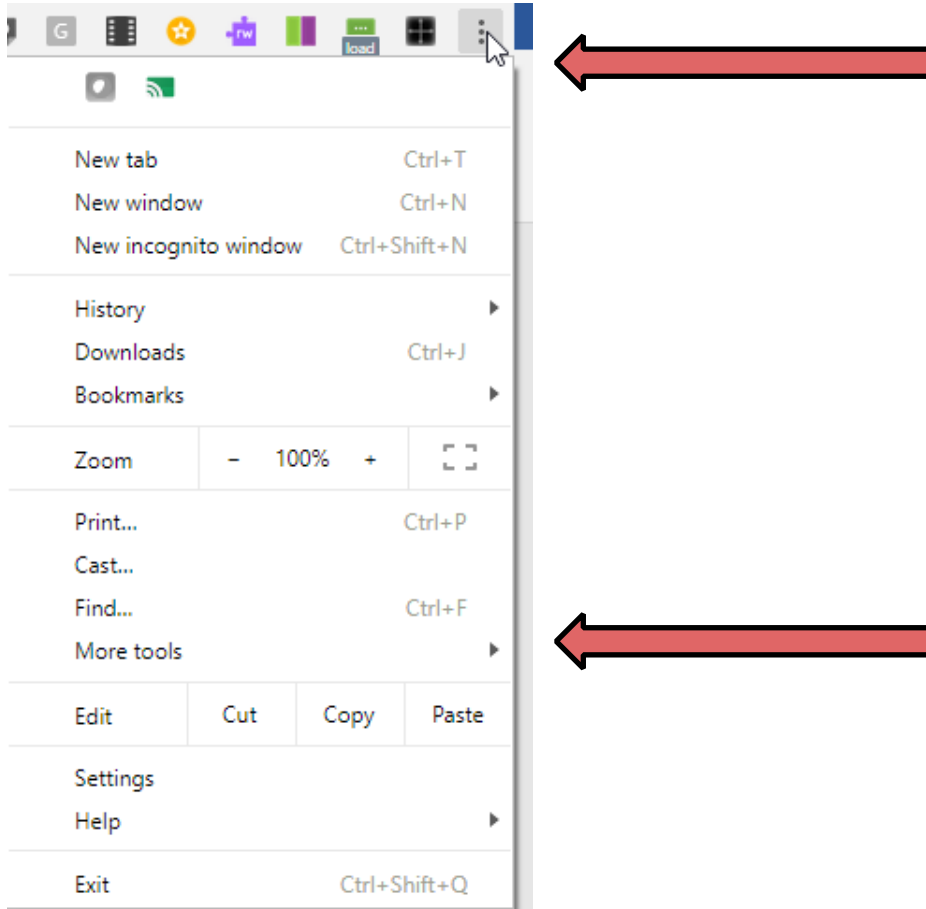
G rw load

New tab Ctrl+T
New window Ctrl+N
New incognito window Ctrl+Shift+N

History
Downloads Ctrl+J
Bookmarks

Zoom – 100% +

Print... Ctrl+P
Cast...
Find... Ctrl+F
More tools

Edit Cut Copy Paste

Settings
Help

Exit Ctrl+Shift+Q